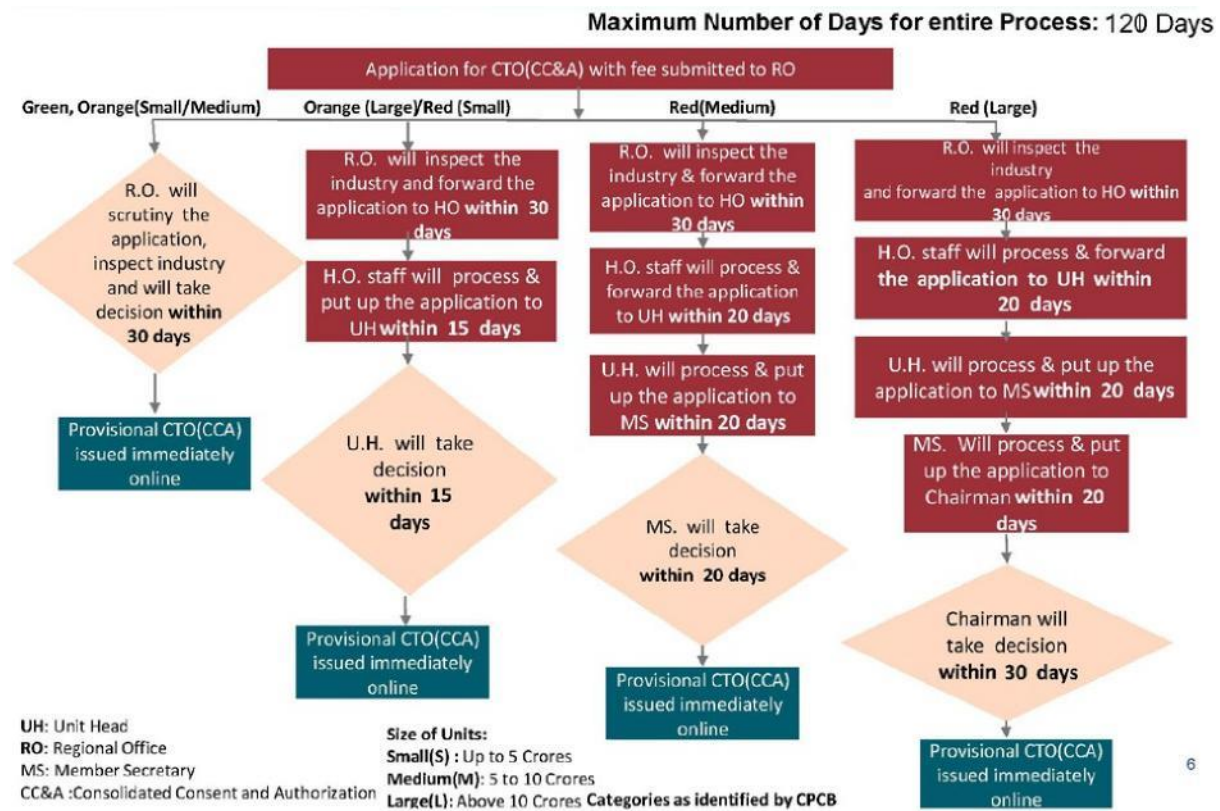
Maximum Number of Days for entire Process: 120 Days

Application for CTO(CC&A) with fee submitted to RO

Green, Orange(Small/Medium)

R.O. will scrutiny the application, inspect industry and will take decision **within 30 days**

Provisional CTO(CCA) issued immediately online

Orange (Large)/Red (Small)

R.O. will inspect the industry and forward the application to HO **within 30 days**

H.O. staff will process & put up the application to UH **within 15 days**

U.H. will take decision **within 15 days**

Provisional CTO(CCA) issued immediately online

Red(Medium)

R.O. will inspect the industry & forward the application to HO **within 30 days**

H.O. staff will process & forward the application to UH **within 20 days**

U.H. will process & put up the application to MS **within 20 days**

MS. will take decision **within 20 days**

Provisional CTO(CCA) issued immediately online

Red (Large)

R.O. will inspect the industry and forward the application to HO **within 30 days**

H.O. staff will process & forward **the application to UH within 20 days**

U.H. will process & put up the application to MS **within 20 days**

MS. Will process & put up the application to Chairman **within 20 days**

Chairman will take decision **within 30 days**

Provisional CTO(CCA) issued immediately online

UH: Unit Head
RO: Regional Office
MS: Member Secretary
CC&A :Consolidated Consent and Authorization

Size of Units:
Small(S) : Up to 5 Crores
Medium(M): 5 to 10 Crores
Large(L): Above 10 Crores Categories as identified by CPCB

6